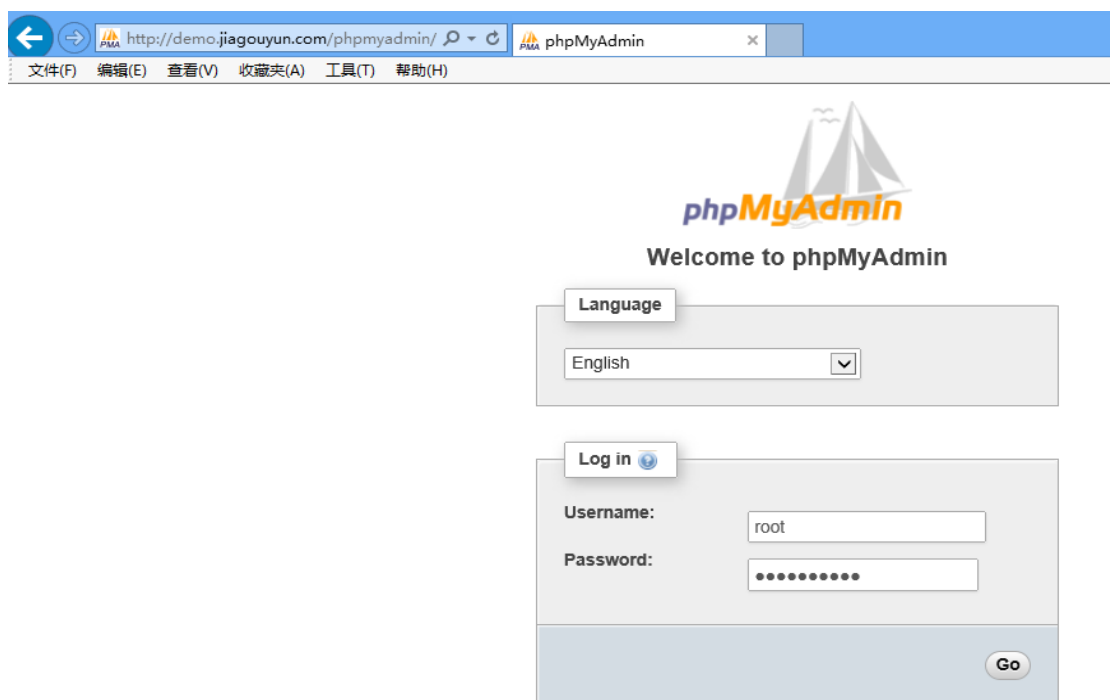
http://demo.jiagouyun.com/phpmyadmin/

phpMyAdmin

文件(F) 编辑(E) 查看(V) 收藏夹(A) 工具(T) 帮助(H)

phpMyAdmin

Welcome to phpMyAdmin

Language

English

Log in

Username: root

Password: ••••••••••

Go